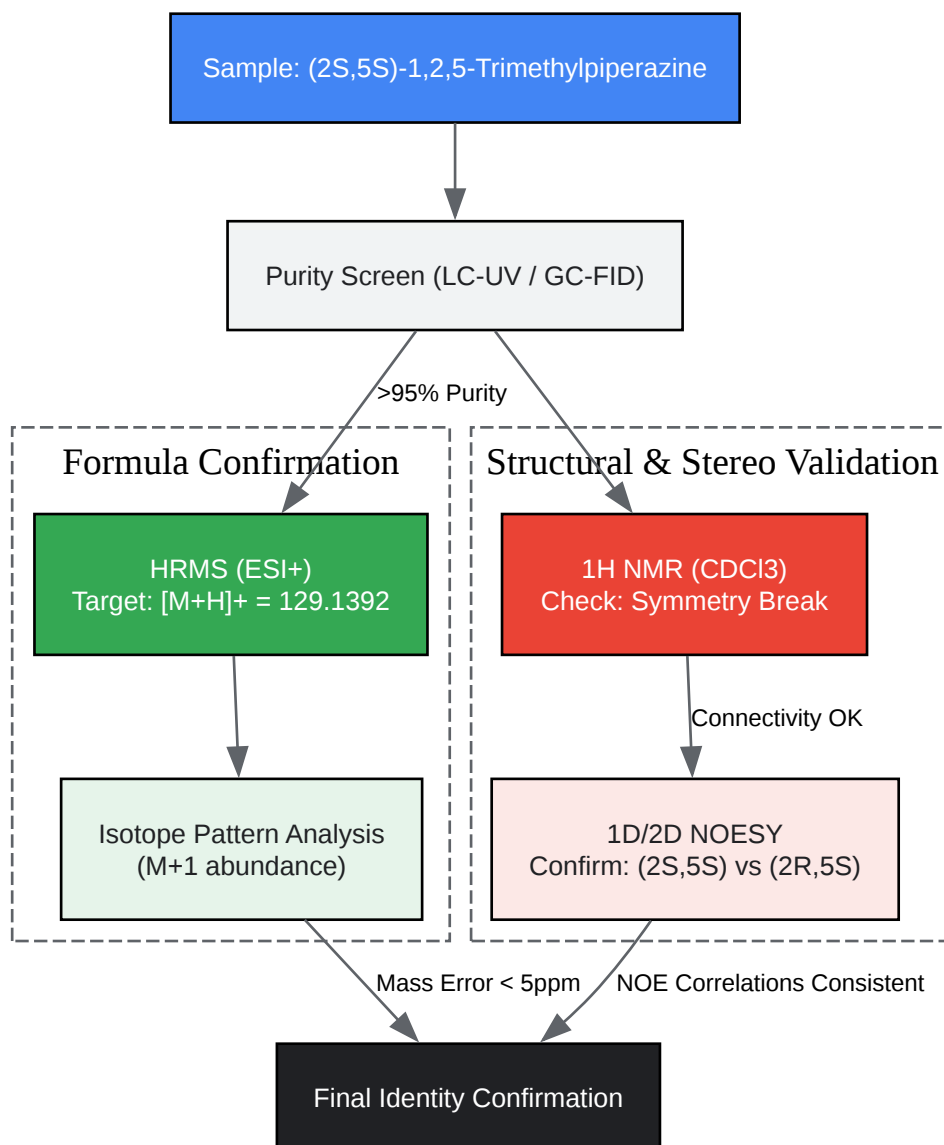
Sample: (2S,5S)-1,2,5-Trimethylpiperazine

Purity Screen (LC-UV / GC-FID)

>95% Purity

Formula Confirmation

HRMS (ESI+)
Target: [M+H]+ = 129.1392

Isotope Pattern Analysis
(M+1 abundance)

Structural & Stereo Validation

1H NMR (CDCl3)
Check: Symmetry Break

Connectivity OK

1D/2D NOESY
Confirm: (2S,5S) vs (2R,5S)

Mass Error < 5ppm

NOE Correlations Consistent

Final Identity Confirmation